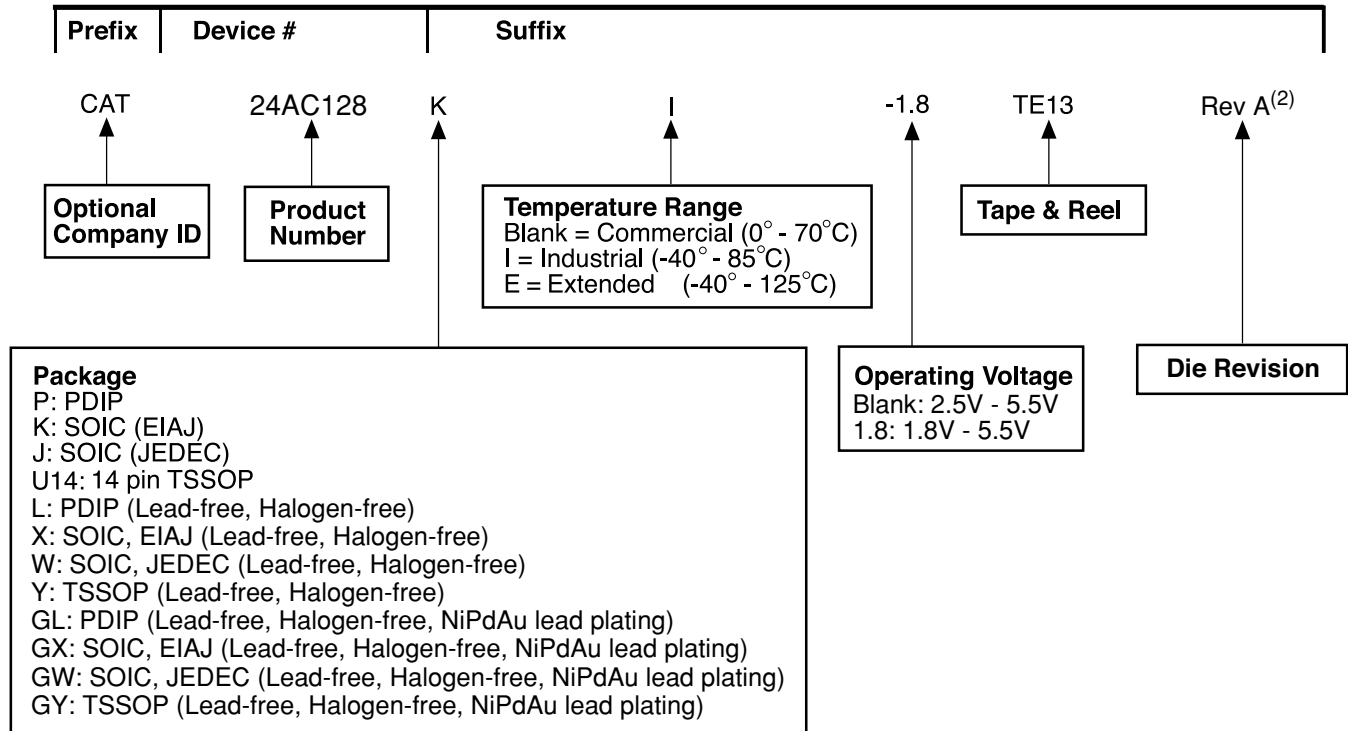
Prefix Device # Suffix

CAT 24AC128 K I -1.8 TE13 Rev A$^{(2)}$

Optional Company ID

Product Number

Temperature Range
Blank = Commercial ($0^\circ$ - $70^\circ$C)
I = Industrial ($-40^\circ$ - $85^\circ$C)
E = Extended ($-40^\circ$ - $125^\circ$C)

Tape & Reel

Package
P: PDIP
K: SOIC (EIAJ)
J: SOIC (JEDEC)
U14: 14 pin TSSOP
L: PDIP (Lead-free, Halogen-free)
X: SOIC, EIAJ (Lead-free, Halogen-free)
W: SOIC, JEDEC (Lead-free, Halogen-free)
Y: TSSOP (Lead-free, Halogen-free)
GL: PDIP (Lead-free, Halogen-free, NiPdAu lead plating)
GX: SOIC, EIAJ (Lead-free, Halogen-free, NiPdAu lead plating)
GW: SOIC, JEDEC (Lead-free, Halogen-free, NiPdAu lead plating)
GY: TSSOP (Lead-free, Halogen-free, NiPdAu lead plating)

Operating Voltage
Blank: 2.5V - 5.5V
1.8: 1.8V - 5.5V

Die Revision